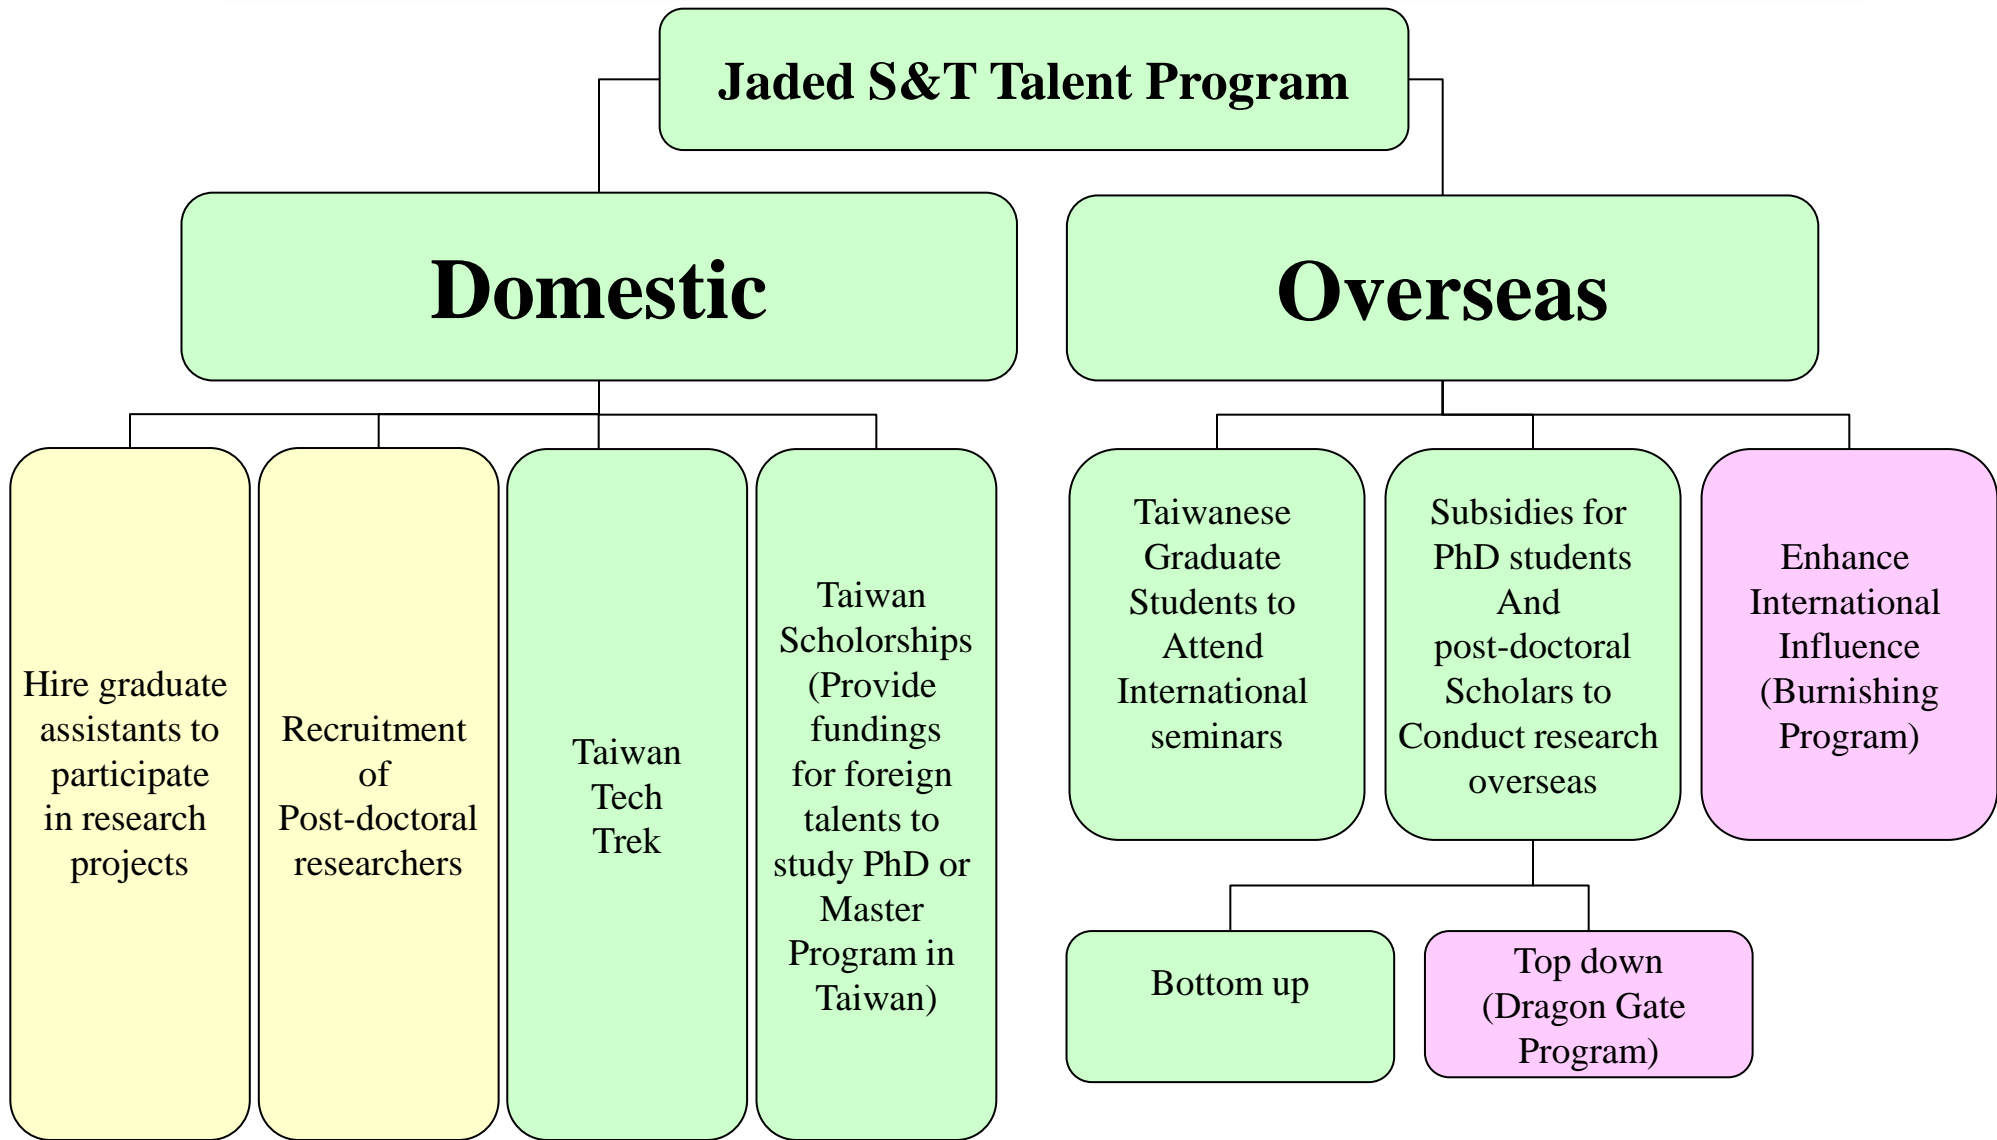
Jaded S&T Talent Program

Domestic

Overseas

Hire graduate assistants to participate in research projects

Recruitment of Post-doctoral researchers

Taiwan Tech Trek

Taiwan Scholorships (Provide fundings for foreign talents to study PhD or Master Program in Taiwan)

Taiwanese Graduate Students to Attend International seminars

Subsidies for PhD students And post-doctoral Scholars to Conduct research overseas

Enhance International Influence (Burnishing Program)

Bottom up

Top down (Dragon Gate Program)